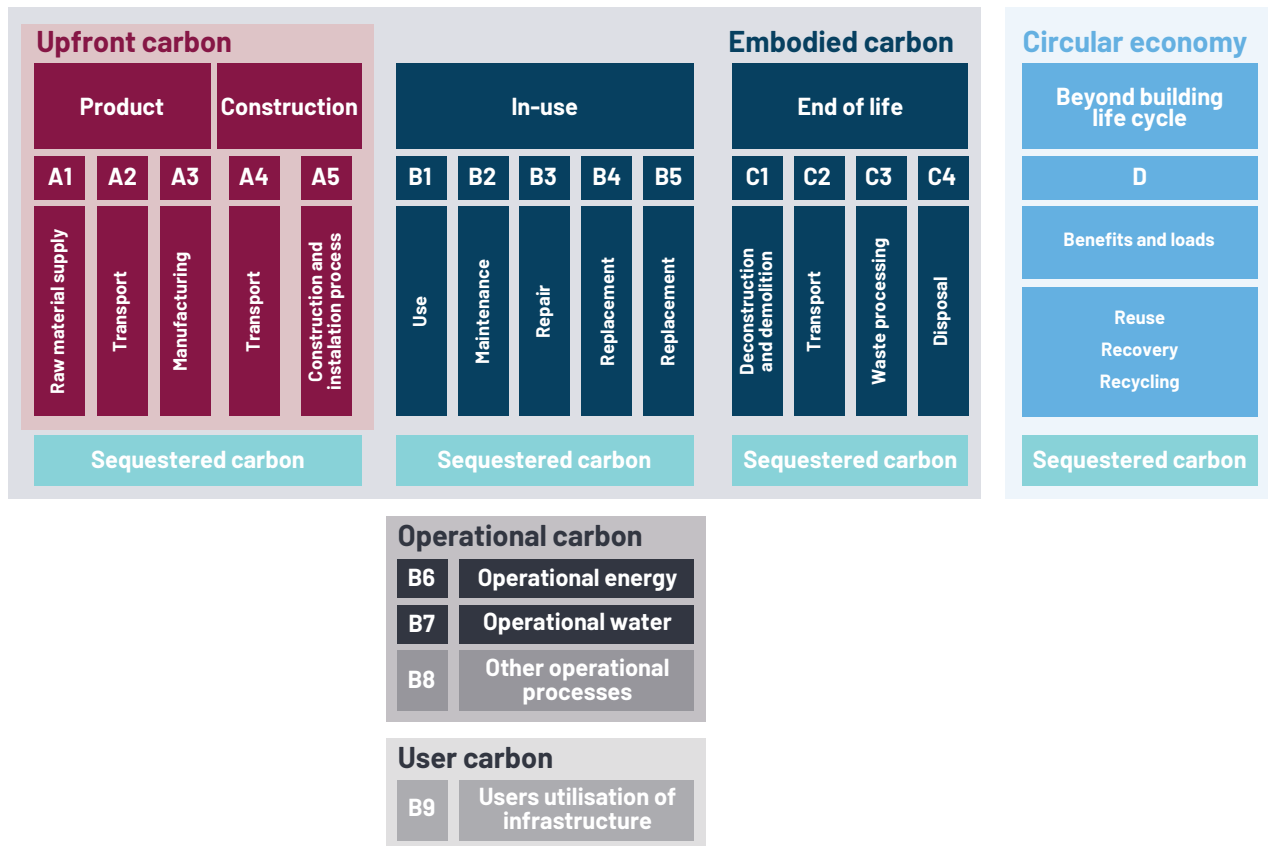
Upfront carbon

Embodied carbon

Circular economy

Product

Construction

In-use

End of life

Beyond building life cycle

A1 A2 A3 A4 A5

B1 B2 B3 B4 B5

C1 C2 C3 C4

D

Raw material supply

Transport

Manufacturing

Transport

Construction and instalation process

Use

Maintenance

Repair

Replacement

Replacement

Deconstruction and demolition

Transport

Waste processing

Disposal

Benefits and loads

Reuse
Recovery
Recycling

Sequestered carbon

Sequestered carbon

Sequestered carbon

Sequestered carbon

Operational carbon

B6 Operational energy

B7 Operational water

B8 Other operational processes

User carbon

B9 Users utilisation of infrastructure